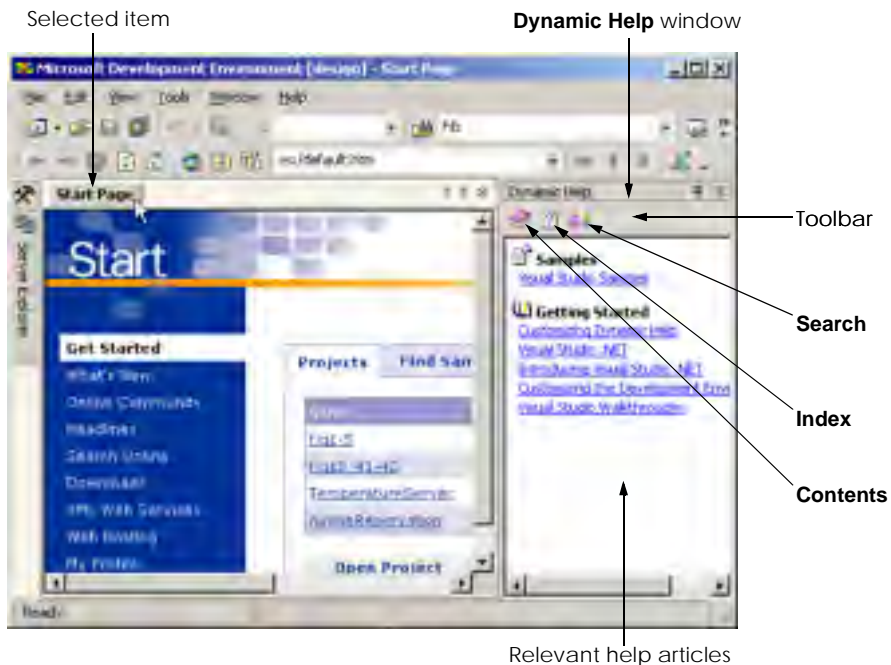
Selected item

**Dynamic Help** window

Microsoft Development Environment [design] - Start Page

File Edit View Tools Window Help

Fib

vs:/default.htm

Start Page

Dynamic Help

Toolbar

Start

Samples

Visual Studio Samples

Getting Started

Customizing Dynamic Help

Visual Studio .NET

Introducing Visual Studio .NET

Customizing the Development Env

Visual Studio Walkthroughs

**Search**

Get Started

What's New

Online Community

Headlines

Search Online

Downloads

XML Web Services

Web Hosting

My Profile

Projects

Find San

Name

Fibs-5

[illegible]

TemperatureServic

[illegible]

Open Project

**Index**

**Contents**

Ready

Relevant help articles